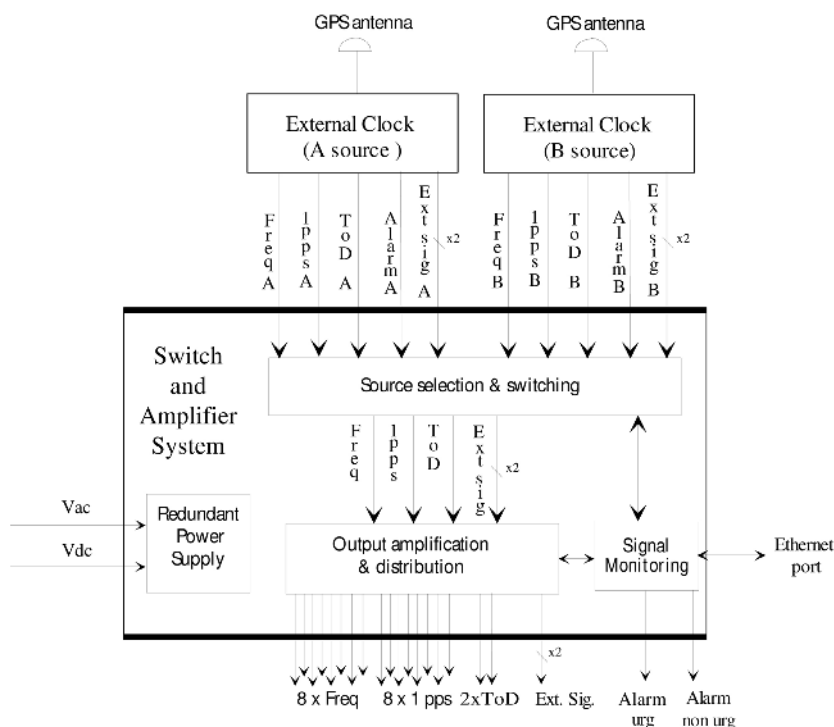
GPS antenna

GPS antenna

External Clock (A source )

External Clock (B source)

Freq A

1pps A

ToD A

Alarm A

Ext sig A

x2

Freq B

1pps B

ToD B

Alarm B

Ext sig B

x2

Switch and Amplifier System

Source selection & switching

Freq

1pps

ToD

Ext sig

x2

Vac

Vdc

Redundant Power Supply

Output amplification & distribution

Signal Monitoring

Ethernet port

x2

8 x Freq

8 x 1 pps

2xToD

Ext. Sig.

Alarm urg

Alarm non urg